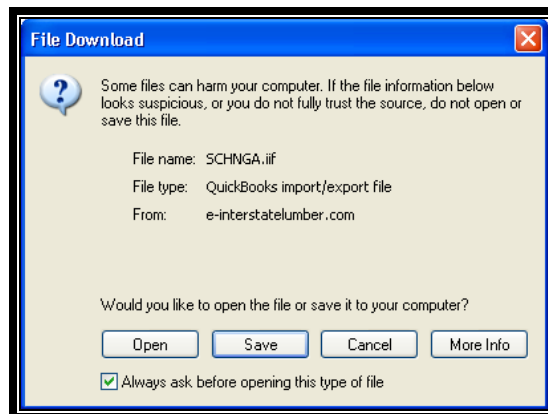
File Download

Some files can harm your computer. If the file information below looks suspicious, or you do not fully trust the source, do not open or save this file.

File name: SCHNGA.iif

File type: QuickBooks import/export file

From: e-interstatelumber.com

Would you like to open the file or save it to your computer?

Open

Save

Cancel

More Info

Always ask before opening this type of file